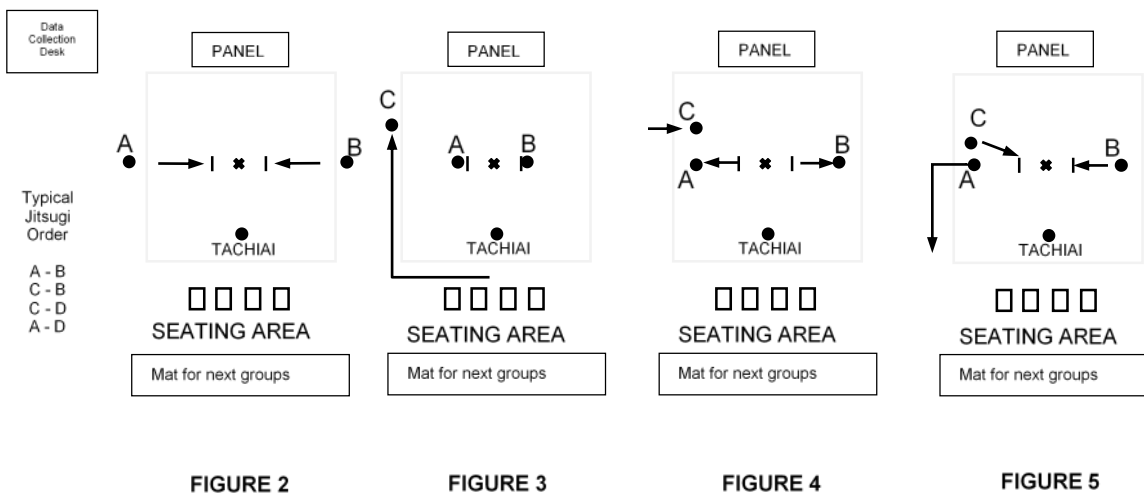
Data Collection Desk

Typical Jitsugi Order

A - B
C - B
C - D
A - D

PANEL

A

B

TACHIAI

SEATING AREA

Mat for next groups

FIGURE 2

PANEL

C

A

B

TACHIAI

SEATING AREA

Mat for next groups

FIGURE 3

PANEL

C

A

B

TACHIAI

SEATING AREA

Mat for next groups

FIGURE 4

PANEL

C

A

B

TACHIAI

SEATING AREA

Mat for next groups

FIGURE 5